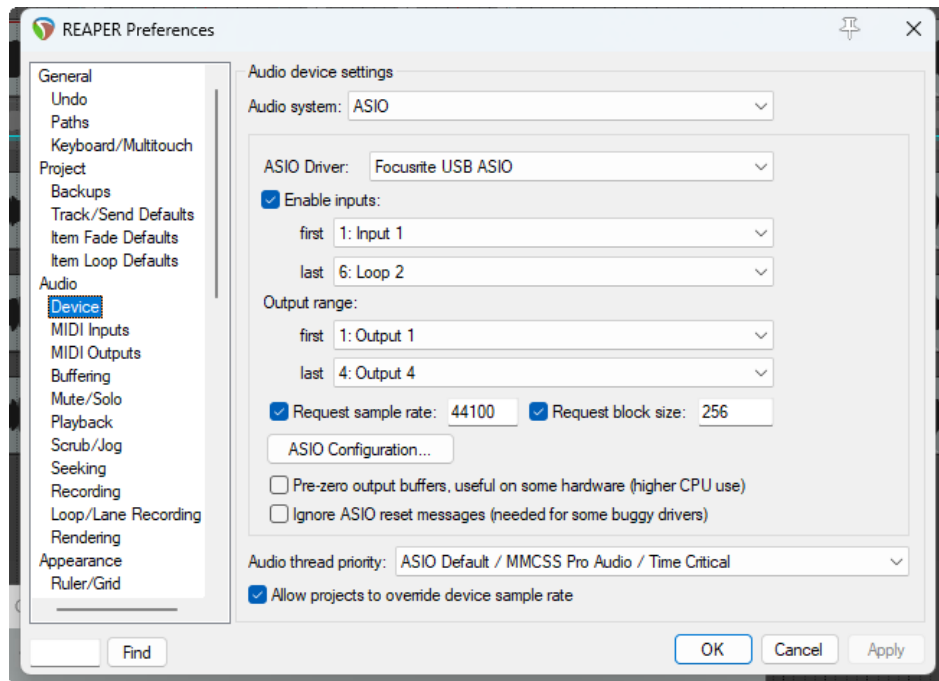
REAPER Preferences

General
Undo
Paths
Keyboard/Multitouch
Project
Backups
Track/Send Defaults
Item Fade Defaults
Item Loop Defaults
Audio
Device
MIDI Inputs
MIDI Outputs
Buffering
Mute/Solo
Playback
Scrub/Jog
Seeking
Recording
Loop/Lane Recording
Rendering
Appearance
Ruler/Grid

Audio device settings
Audio system: ASIO
ASIO Driver: Focusrite USB ASIO
Enable inputs:
first 1: Input 1
last 6: Loop 2
Output range:
first 1: Output 1
last 4: Output 4
Request sample rate: 44100
Request block size: 256
ASIO Configuration...
Pre-zero output buffers, useful on some hardware (higher CPU use)
Ignore ASIO reset messages (needed for some buggy drivers)
Audio thread priority: ASIO Default / MMCSS Pro Audio / Time Critical
Allow projects to override device sample rate

Find
OK
Cancel
Apply